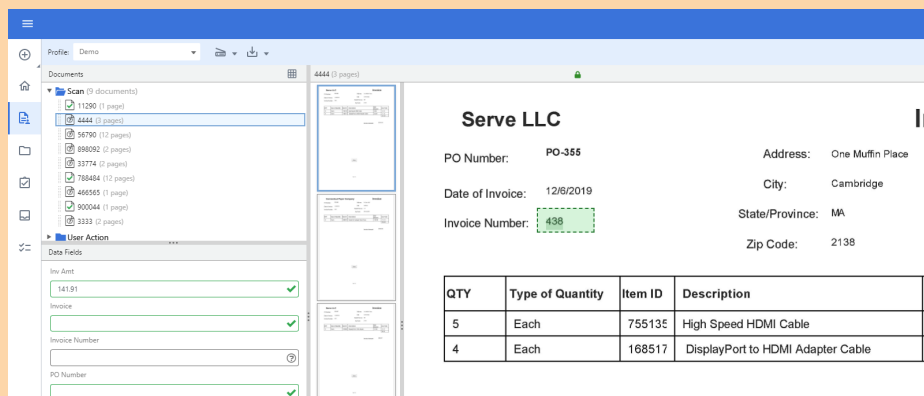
Profile: Demo

Documents

Scan (9 documents)
11290 (1 page)
4444 (3 pages)
56790 (12 pages)
898092 (2 pages)
33774 (2 pages)
788484 (12 pages)
466565 (1 page)
900044 (1 page)
3333 (2 pages)
User Action

Data Fields

Inv Amt
141.91
Invoice

Invoice Number

PO Number

4444 (3 pages)

Serve LLC

PO Number: PO-355

Date of Invoice: 12/6/2019

Invoice Number: 438

Address: One Muffin Place

City: Cambridge

State/Province: MA

Zip Code: 2138

| QTY | Type of Quantity | Item ID | Description |
|---|---|---|---|
| 5 | Each | 755135 | High Speed HDMI Cable |
| 4 | Each | 168517 | DisplayPort to HDMI Adapter Cable |